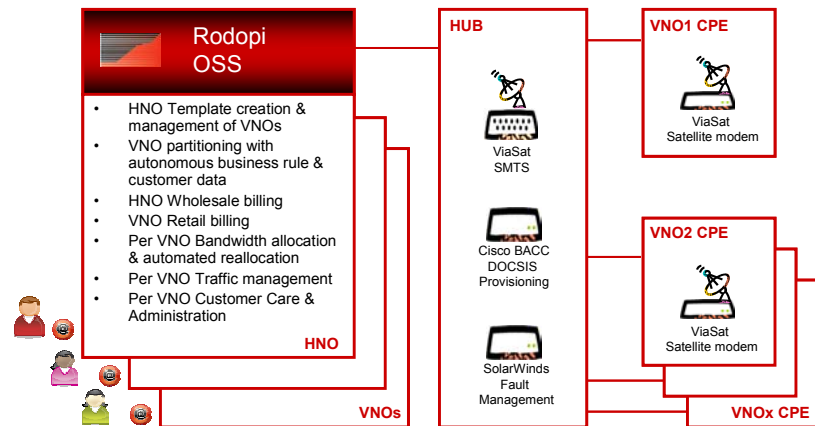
Rodopi OSS

- HNO Template creation & management of VNOs
- VNO partitioning with autonomous business rule & customer data
- HNO Wholesale billing
- VNO Retail billing
- Per VNO Bandwidth allocation & automated reallocation
- Per VNO Traffic management
- Per VNO Customer Care & Administration

HNO

VNOs

HUB

ViaSat SMTS

Cisco BACC DOCSIS Provisioning

SolarWinds Fault Management

VNO1 CPE

ViaSat Satellite modem

VNO2 CPE

ViaSat Satellite modem

VNOx CPE